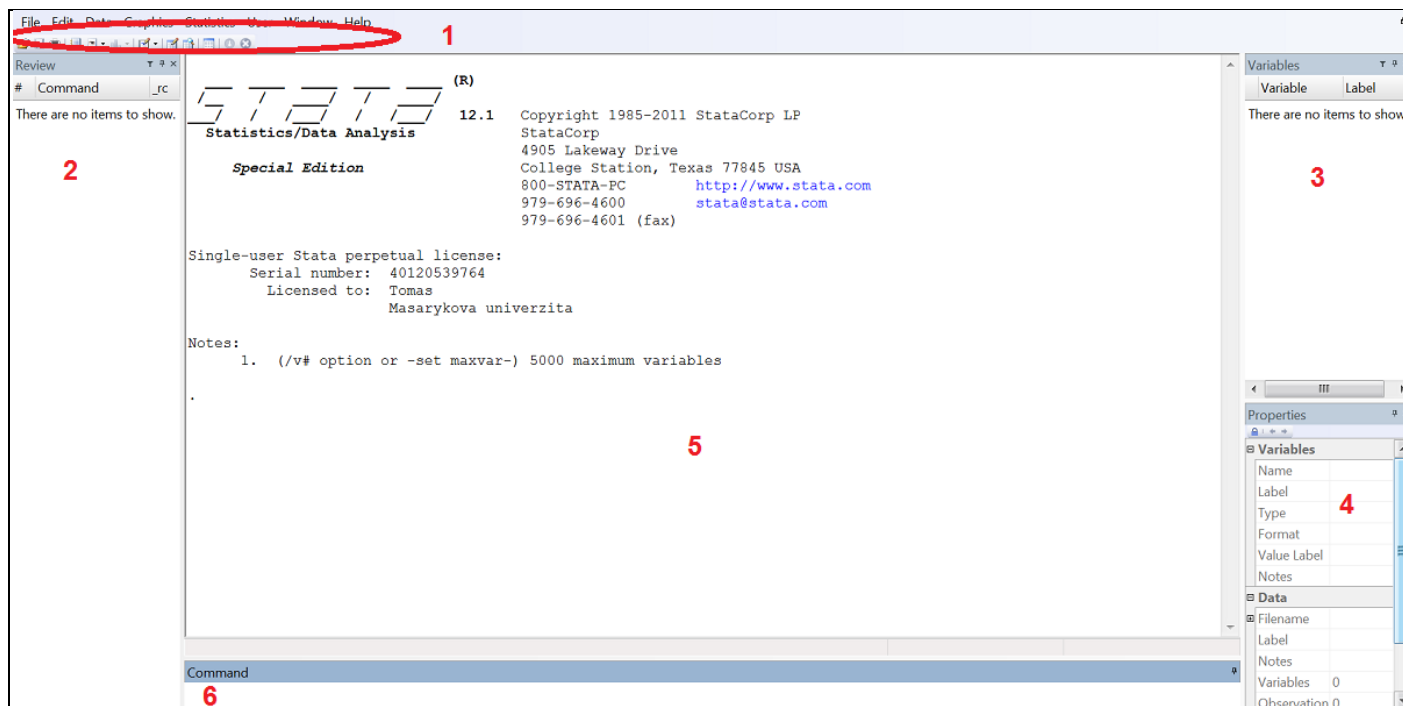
File Edit Data Graphics Statistics User Window Help

1

Review
# Command _rc
There are no items to show.

2

(R)
12.1 Copyright 1985-2011 StataCorp LP
Statistics/Data Analysis StataCorp
4905 Lakeway Drive
Special Edition College Station, Texas 77845 USA
800-STATA-PC http://www.stata.com
979-696-4600 stata@stata.com
979-696-4601 (fax)

Single-user Stata perpetual license:
Serial number: 40120539764
Licensed to: Tomas
Masarykova univerzita

Notes:
1. (/v# option or -set maxvar-) 5000 maximum variables

.

5

Variables
Variable Label
There are no items to show

3

Properties
⊟ Variables
Name
Label
Type
Format
Value Label
Notes
⊟ Data
⊞ Filename
Label
Notes
Variables 0
Observation 0

4

Command

6